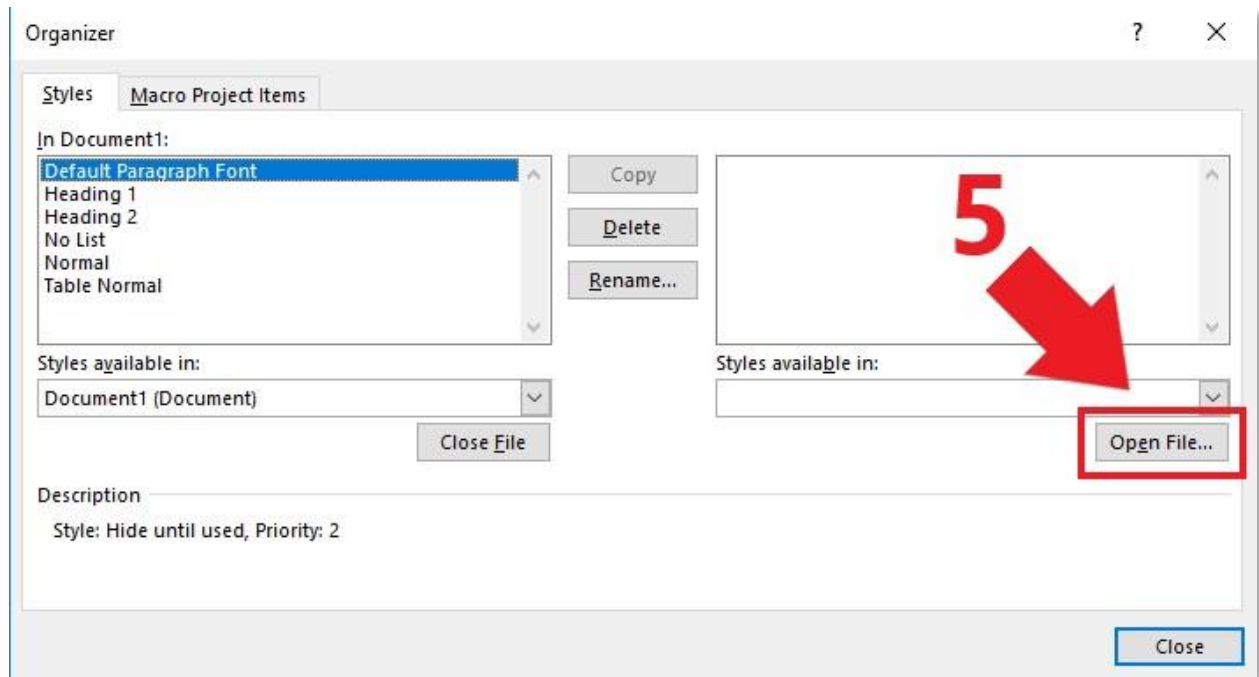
Organizer

?

×

Styles

Macro Project Items

In Document1:

Default Paragraph Font
Heading 1
Heading 2
No List
Normal
Table Normal

Copy

Delete

Rename...

5

Styles available in:

Document1 (Document)

Close File

Styles available in:

Open File...

Description

Style: Hide until used, Priority: 2

Close